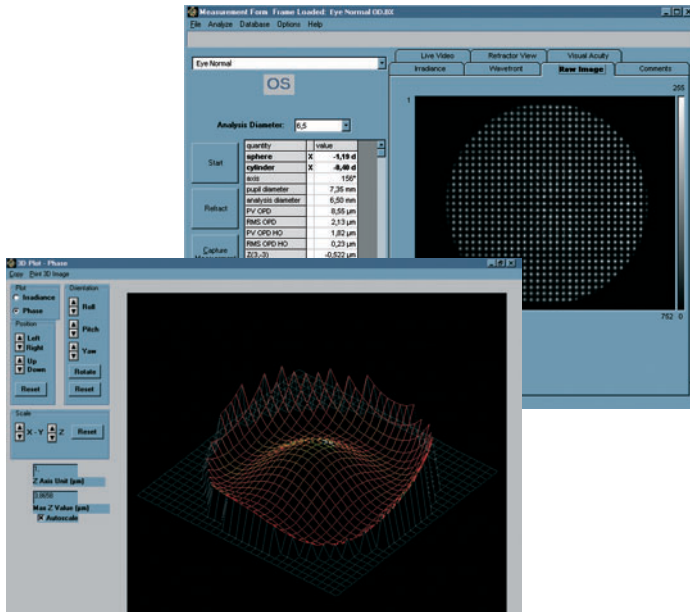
Measurement Form Frame Loaded: Eye Normal OD.BIX
File Analyze Database Options Help

Eye Normal
OS

Live Video | Refractor View | Visual Acuity
Irradiance | Wavefront | Raw Image | Comments

Analysis Diameter: 6,5

Start
Refract
Capture Measurement

| quantity | | value |
|---|---|---|
| sphere | X | -1,19 d |
| cylinder | X | -0,40 d |
| axis | | 156° |
| pupil diameter | | 7,35 mm |
| analysis diameter | | 6,50 mm |
| PV OPD | | 8,55 µm |
| RMS OPD | | 2,13 µm |
| PV OPD HO | | 1,82 µm |
| RMS OPD HO | | 0,23 µm |
| Z(3,-3) | | -0,522 µm |

1
255
752 0

3D Plot - Phase
Copy Print 3D Image

Plot
Irradiance
Phase

Orientation
Roll
Pitch
Yaw
Rotate
Reset

Position
Left
Right
Up
Down
Reset

Scale
X - Y Z Reset

1
Z Axis Unit (µm)
3,8658
Max Z Value (µm)
Autoscale